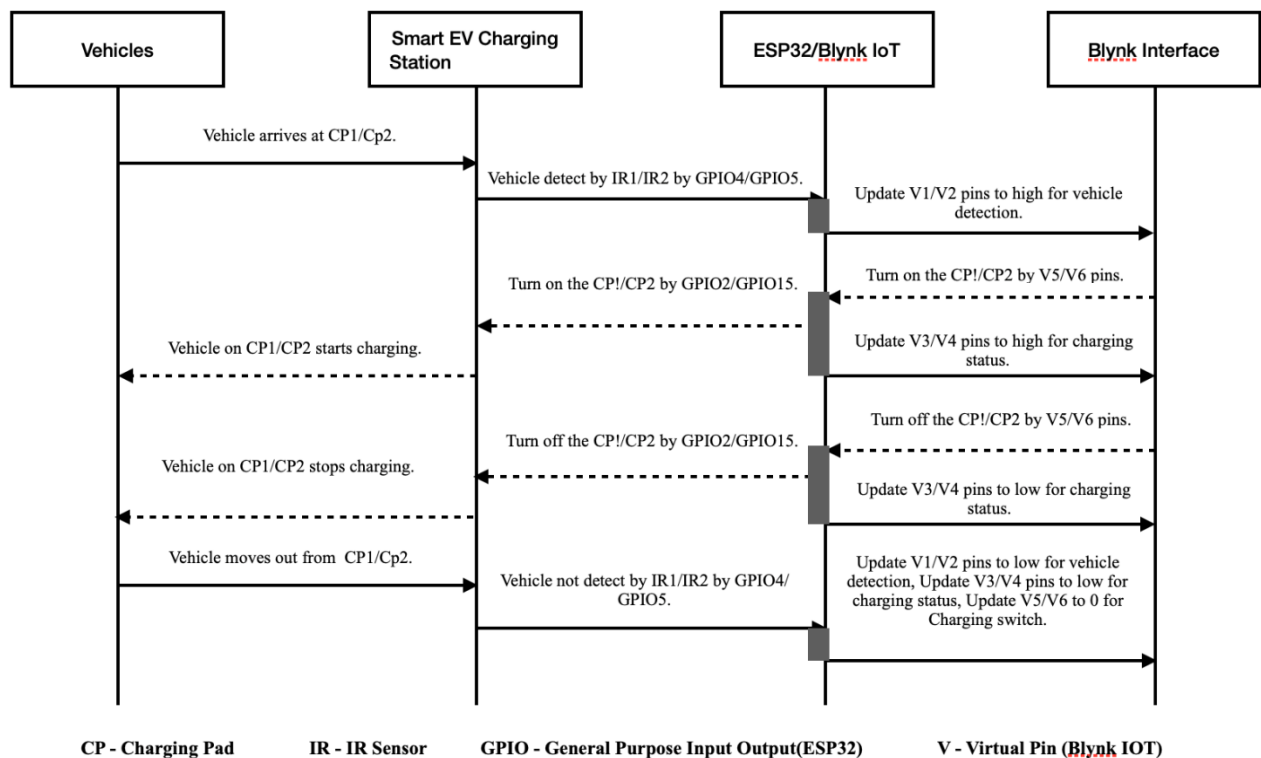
Vehicles

Smart EV Charging Station

ESP32/Blynk IoT

Blynk Interface

Vehicle arrives at CP1/Cp2.

Vehicle detect by IR1/IR2 by GPIO4/GPIO5.

Update V1/V2 pins to high for vehicle detection.

Turn on the CP!/CP2 by GPIO2/GPIO15.

Turn on the CP!/CP2 by V5/V6 pins.

Vehicle on CP1/CP2 starts charging.

Update V3/V4 pins to high for charging status.

Turn off the CP!/CP2 by V5/V6 pins.

Turn off the CP!/CP2 by GPIO2/GPIO15.

Vehicle on CP1/CP2 stops charging.

Update V3/V4 pins to low for charging status.

Vehicle moves out from CP1/Cp2.

Vehicle not detect by IR1/IR2 by GPIO4/GPIO5.

Update V1/V2 pins to low for vehicle detection, Update V3/V4 pins to low for charging status, Update V5/V6 to 0 for Charging switch.

CP - Charging Pad

IR - IR Sensor

GPIO - General Purpose Input Output(ESP32)

V - Virtual Pin (Blynk IOT)